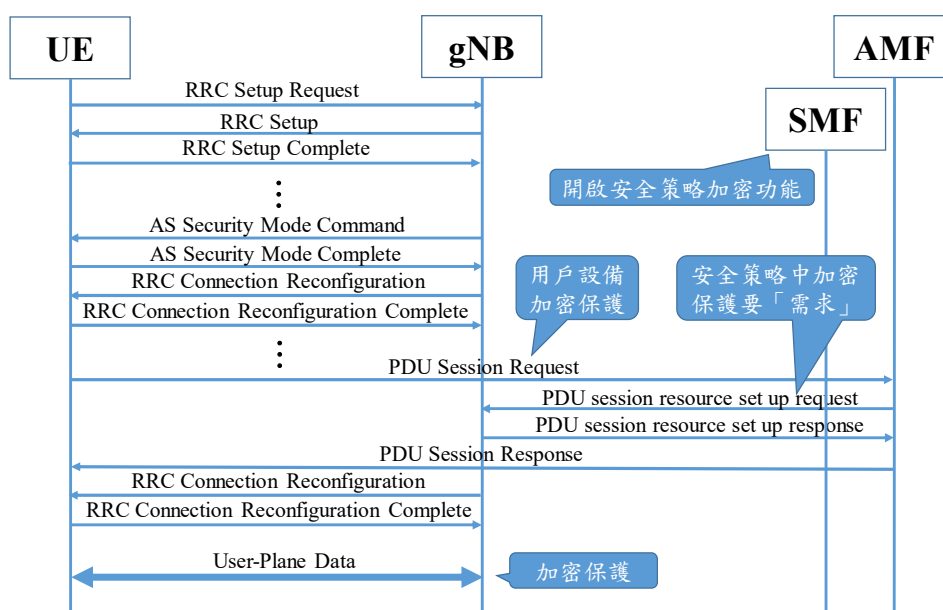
UE

gNB

AMF

SMF

RRC Setup Request

RRC Setup

RRC Setup Complete

⋮

開啟安全策略加密功能

AS Security Mode Command

AS Security Mode Complete

RRC Connection Reconfiguration

用戶設備加密保護

安全策略中加密保護要「需求」

RRC Connection Reconfiguration Complete

⋮

PDU Session Request

PDU session resource set up request

PDU session resource set up response

PDU Session Response

RRC Connection Reconfiguration

RRC Connection Reconfiguration Complete

User-Plane Data

加密保護